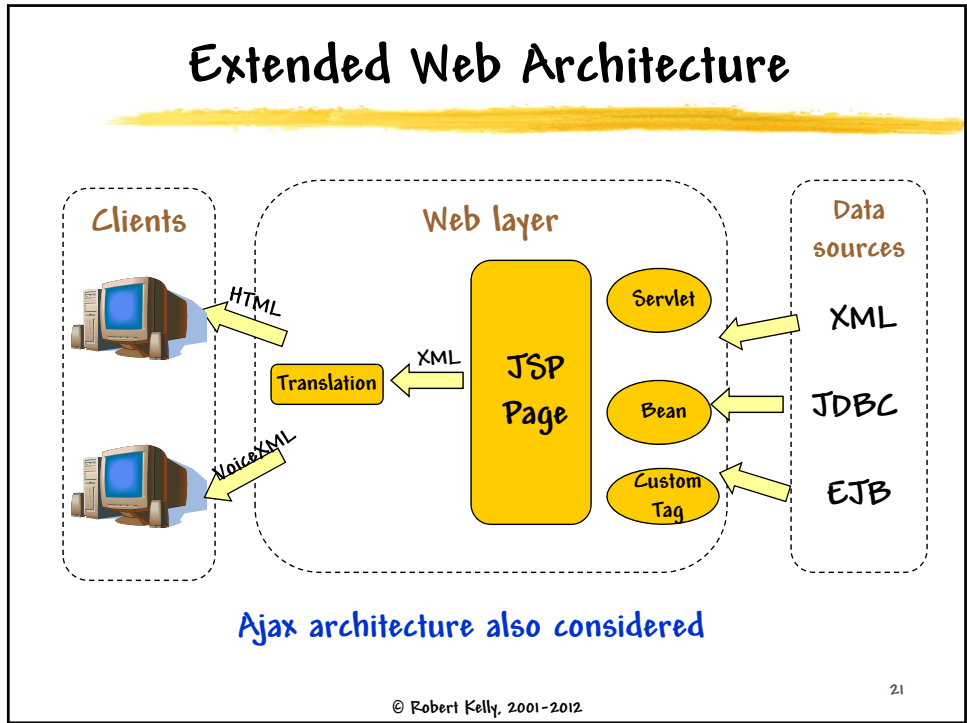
Extended Web Architecture

Clients

Web layer

Data sources

HTML

VoiceXML

Translation

XML

JSP Page

Servlet

Bean

Custom Tag

XML

JDBC

EJB

Ajax architecture also considered

21

© Robert Kelly, 2001-2012